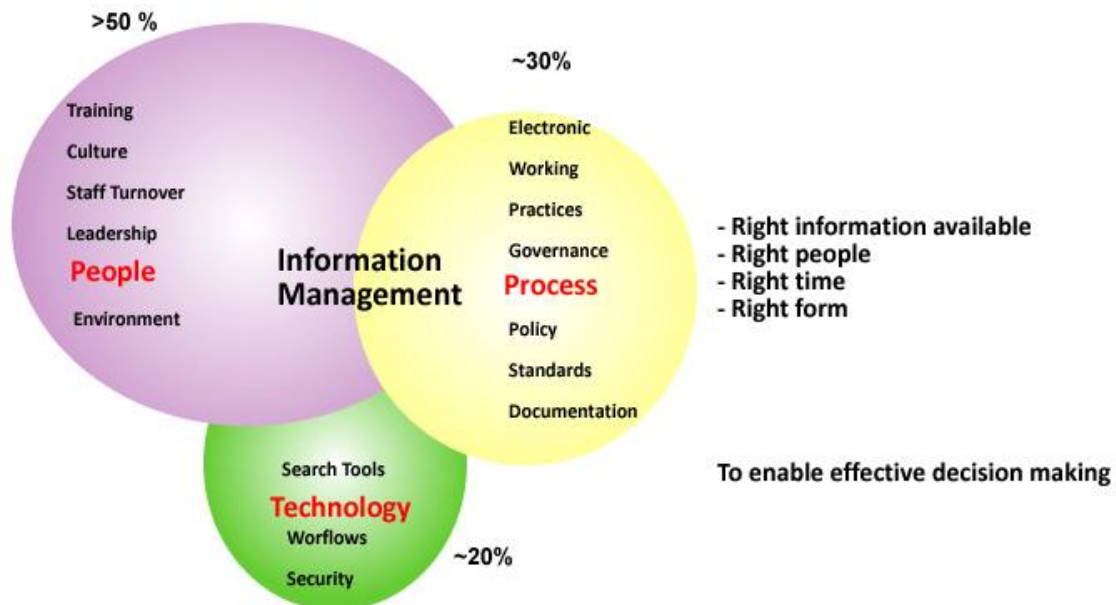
>50 %

Training

Culture

Staff Turnover

Leadership

People

Environment

Information Management

~30%

Electronic

Working

Practices

Governance

Process

Policy

Standards

Documentation

Search Tools

Technology

Worflows

Security

~20%

- Right information available
- Right people
- Right time
- Right form

To enable effective decision making